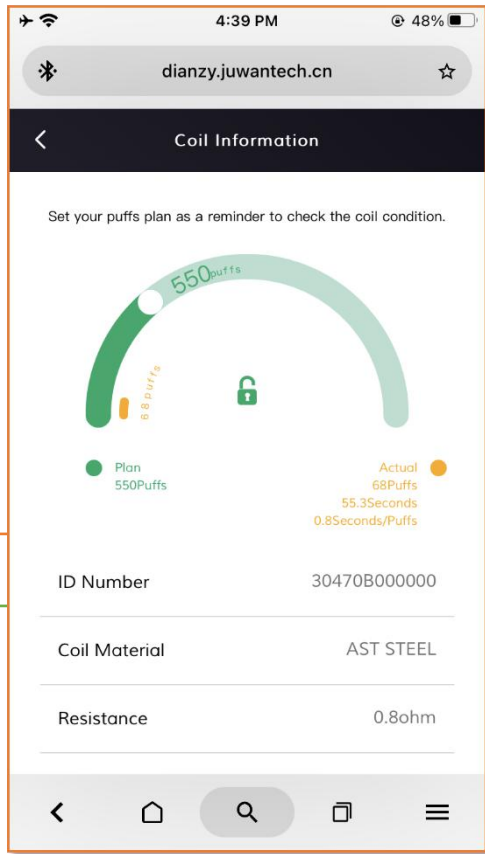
4:39 PM
48%

dianzy.juwantech.cn

Coil Information

Set your puffs plan as a reminder to check the coil condition.

550puffs

68puffs

Plan
550Puffs

Actual
68Puffs
55.3Seconds
0.8Seconds/Puffs

| ID Number | 30470B000000 |
|---|---|
| Coil Material | AST STEEL |
| Resistance | 0.8ohm |